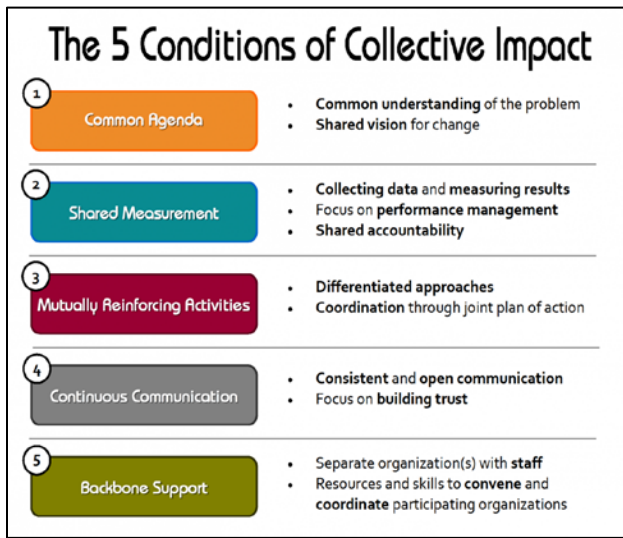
The 5 Conditions of Collective Impact

1

Common Agenda

- Common understanding of the problem
- Shared vision for change

2

Shared Measurement

- Collecting data and measuring results
- Focus on performance management
- Shared accountability

3

Mutually Reinforcing Activities

- Differentiated approaches
- Coordination through joint plan of action

4

Continuous Communication

- Consistent and open communication
- Focus on building trust

5

Backbone Support

- Separate organization(s) with staff
- Resources and skills to convene and coordinate participating organizations